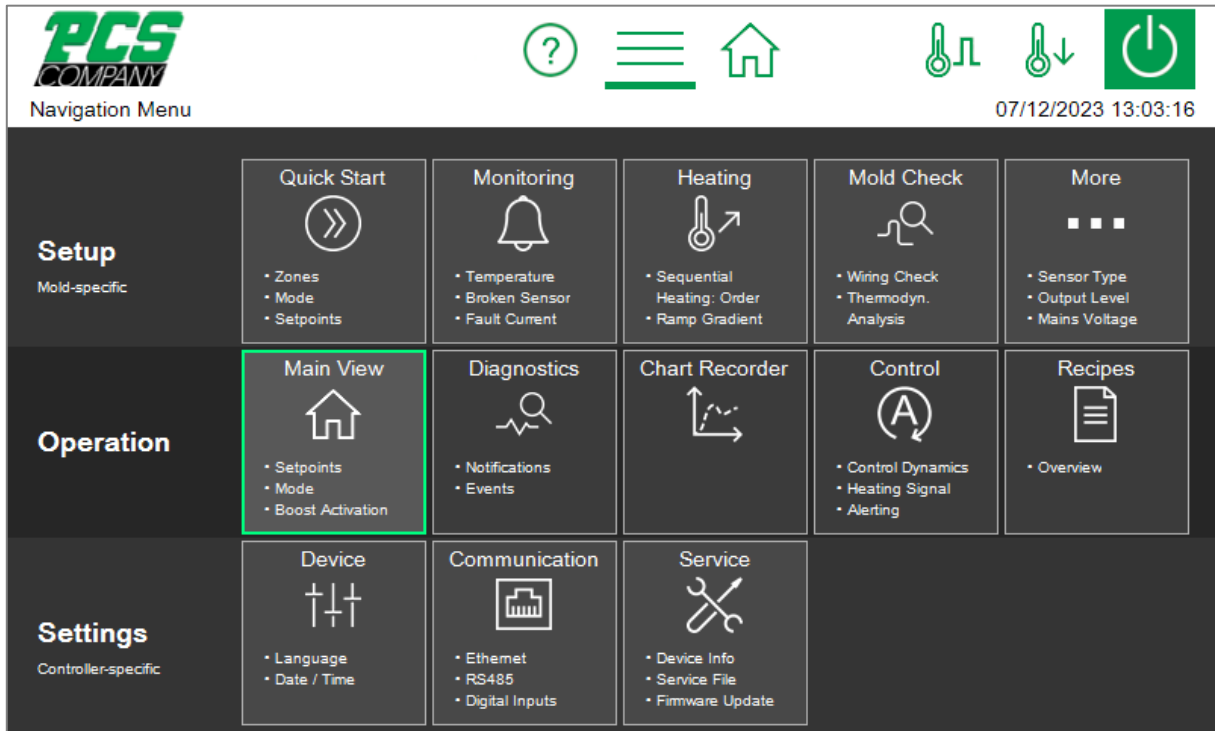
PCS COMPANY
Navigation Menu

?

07/12/2023 13:03:16

Setup
Mold-specific

Quick Start
• Zones
• Mode
• Setpoints

Monitoring
• Temperature
• Broken Sensor
• Fault Current

Heating
• Sequential Heating: Order
• Ramp Gradient

Mold Check
• Wiring Check
• Thermodyn. Analysis

More
• Sensor Type
• Output Level
• Mains Voltage

Operation

Main View
• Setpoints
• Mode
• Boost Activation

Diagnostics
• Notifications
• Events

Chart Recorder

Control
A
• Control Dynamics
• Heating Signal
• Alerting

Recipes
• Overview

Settings
Controller-specific

Device
• Language
• Date / Time

Communication
• Ethernet
• RS485
• Digital Inputs

Service
• Device Info
• Service File
• Firmware Update